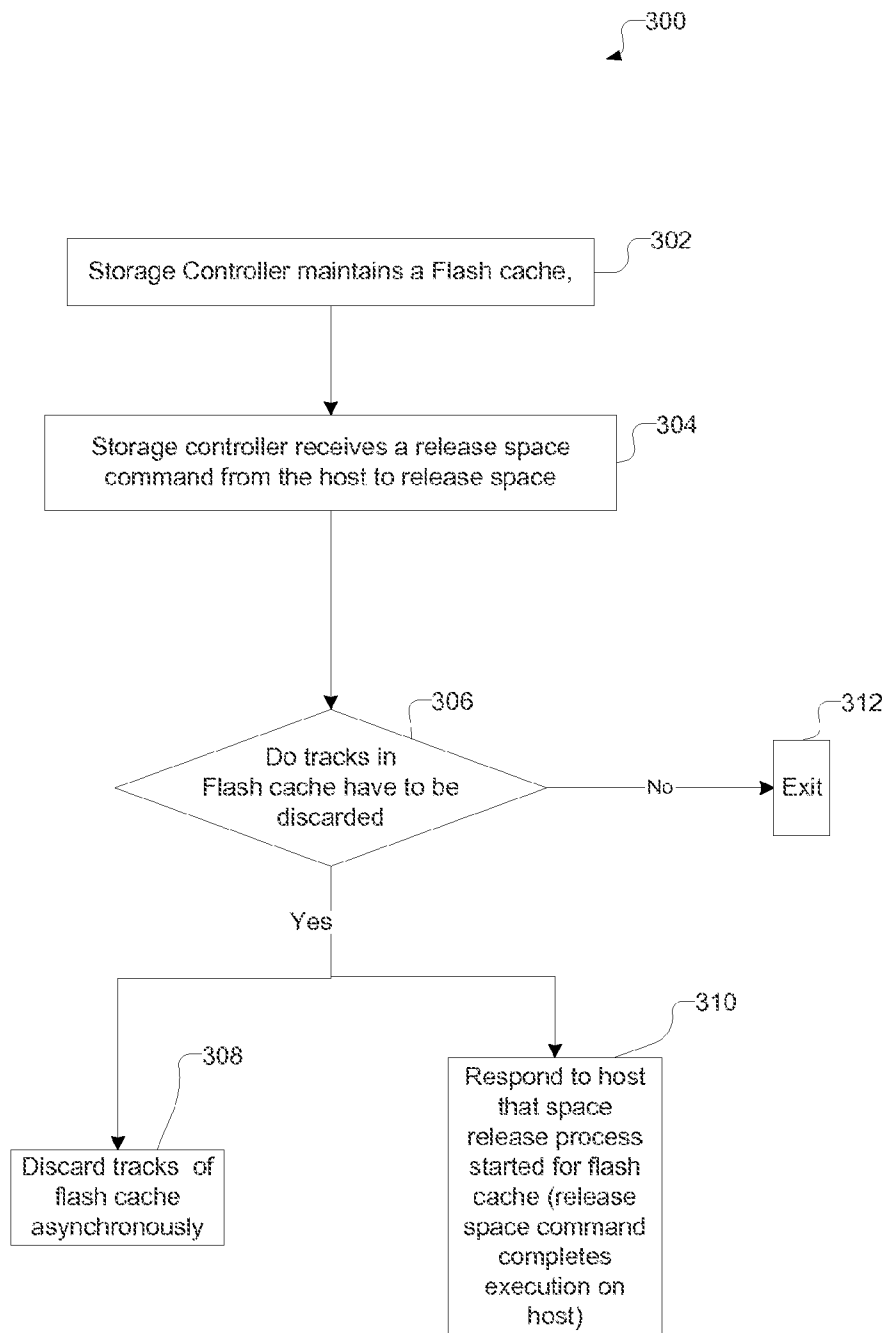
300

302
Storage Controller maintains a Flash cache,

304
Storage controller receives a release space command from the host to release space

306
Do tracks in Flash cache have to be discarded

No

312
Exit

Yes

308
Discard tracks of flash cache asynchronously

310
Respond to host that space release process started for flash cache (release space command completes execution on host)